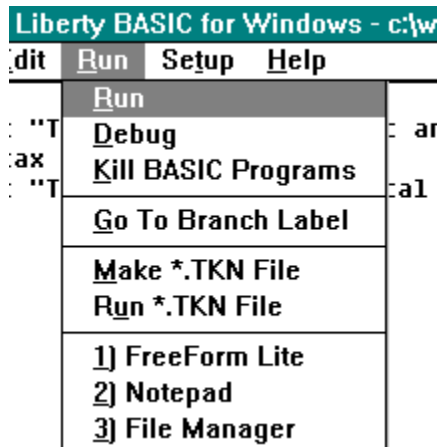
Liberty BASIC for Windows - c:\w

dit Run Setup Help

: "T
ax
: "T

t ar

al

Run
Debug
Kill BASIC Programs
Go To Branch Label
Make *.TKN File
Run *.TKN File
1) FreeForm Lite
2) Notepad
3) File Manager